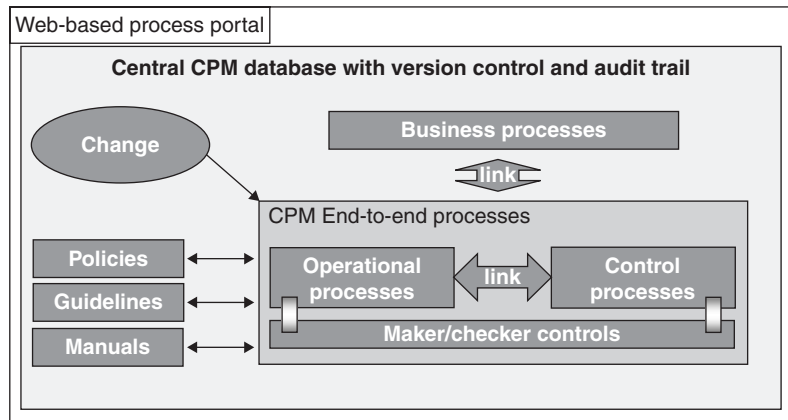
Web-based process portal

Central CPM database with version control and audit trail

Change

Business processes

link

CPM End-to-end processes

Policies

Guidelines

Manuals

Operational processes

link

Control processes

Maker/checker controls